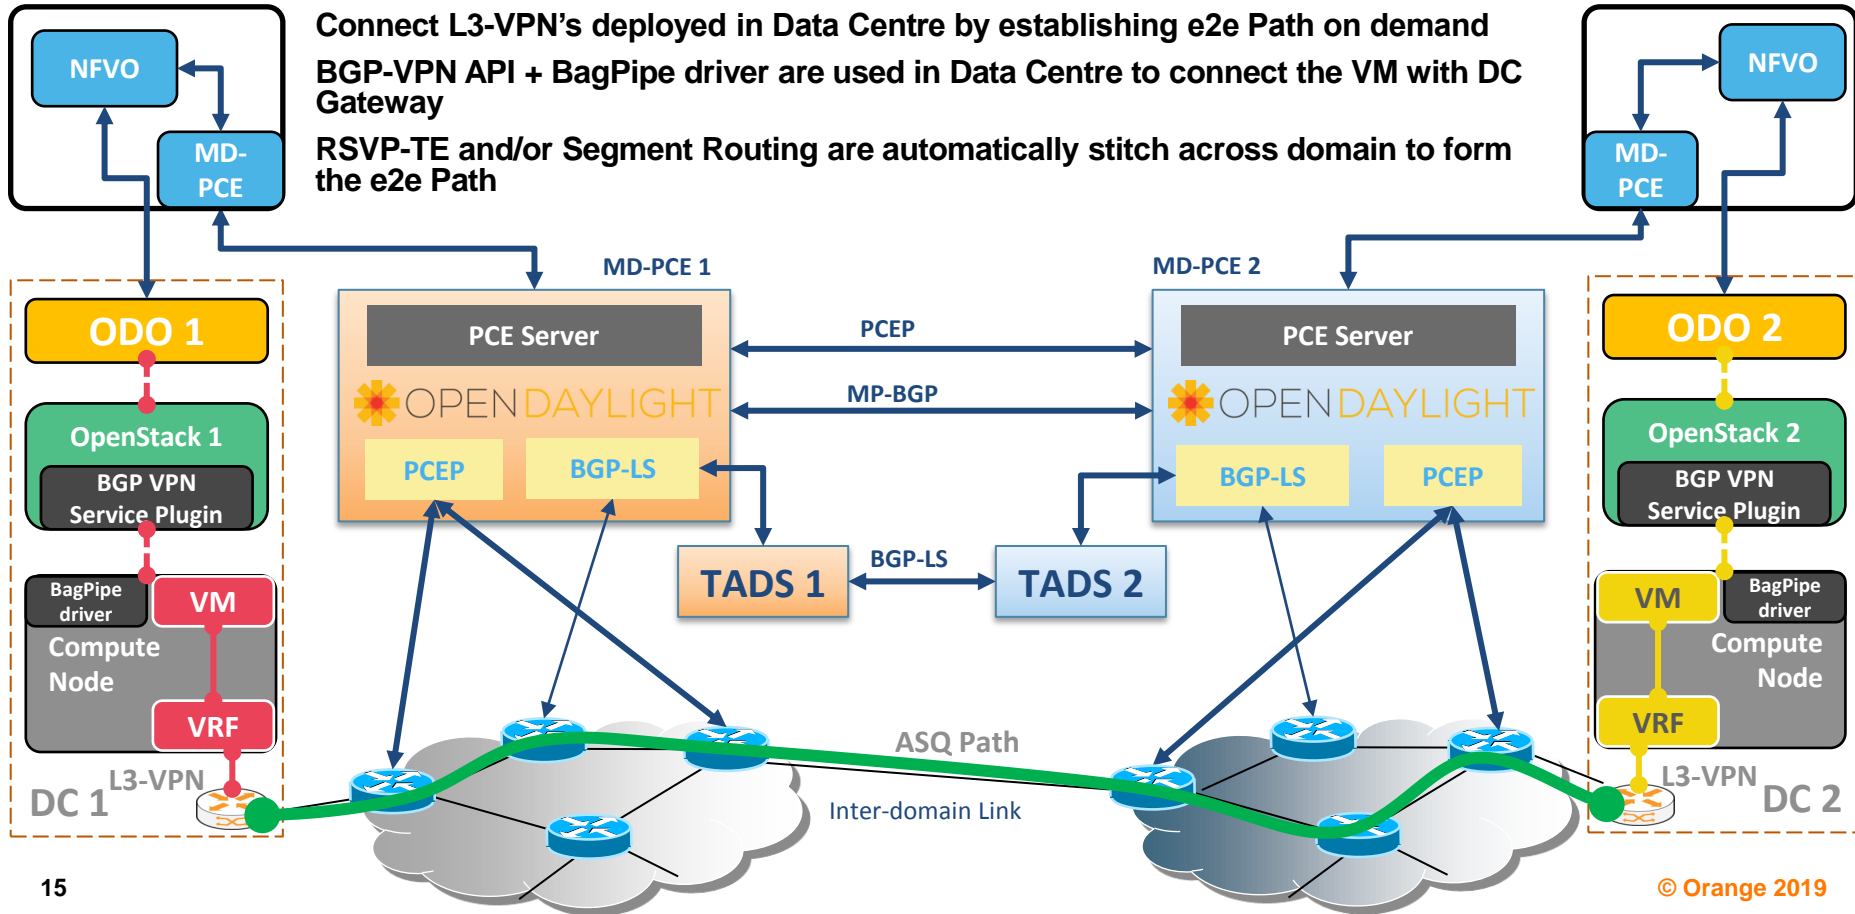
NFVO

MD-PCE

Connect L3-VPN's deployed in Data Centre by establishing e2e Path on demand

BGP-VPN API + BagPipe driver are used in Data Centre to connect the VM with DC Gateway

RSVP-TE and/or Segment Routing are automatically stitch across domain to form the e2e Path

NFVO

MD-PCE

MD-PCE 1

MD-PCE 2

ODO 1

PCE Server

OPENDAYLIGHT

PCEP

BGP-LS

PCEP

MP-BGP

PCE Server

OPENDAYLIGHT

BGP-LS

PCEP

ODO 2

OpenStack 1

BGP VPN Service Plugin

OpenStack 2

BGP VPN Service Plugin

BagPipe driver

VM

Compute Node

VRF

TADS 1

BGP-LS

TADS 2

VM

BagPipe driver

Compute Node

VRF

ASQ Path

DC 1

L3-VPN

Inter-domain Link

L3-VPN

DC 2

15

© Orange 2019